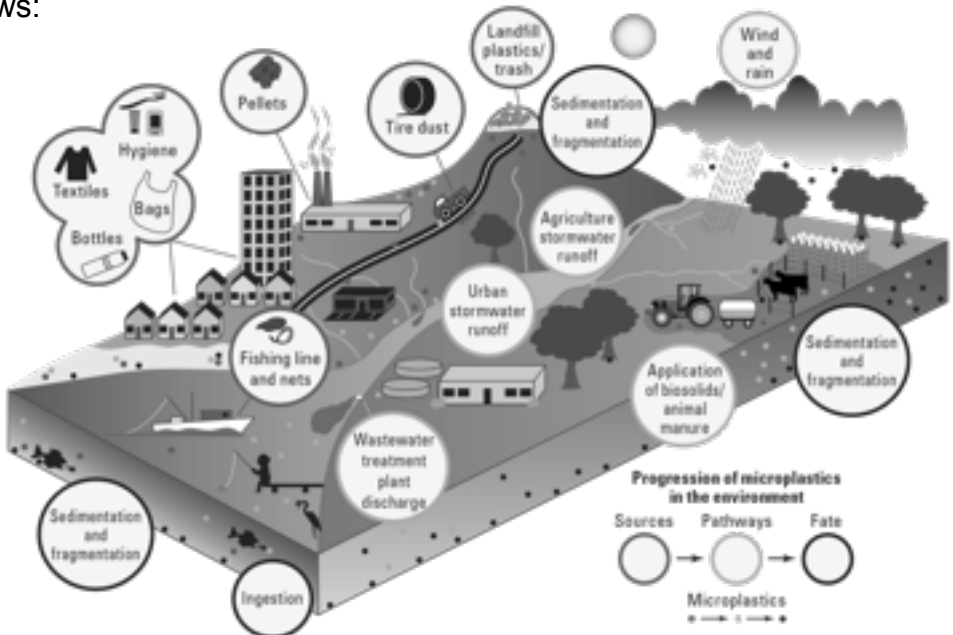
ws:

Landfill plastics/ trash

Wind and rain

Pellets

Tire dust

Sedimentation and fragmentation

Hygiene

Textiles

Bags

Bottles

Agriculture stormwater runoff

Urban stormwater runoff

Fishing line and nets

Sedimentation and fragmentation

Application of biosolids/ animal manure

Wastewater treatment plant discharge

Progression of microplastics in the environment

Sources

Pathways

Fate

Microplastics

Sedimentation and fragmentation

Ingestion